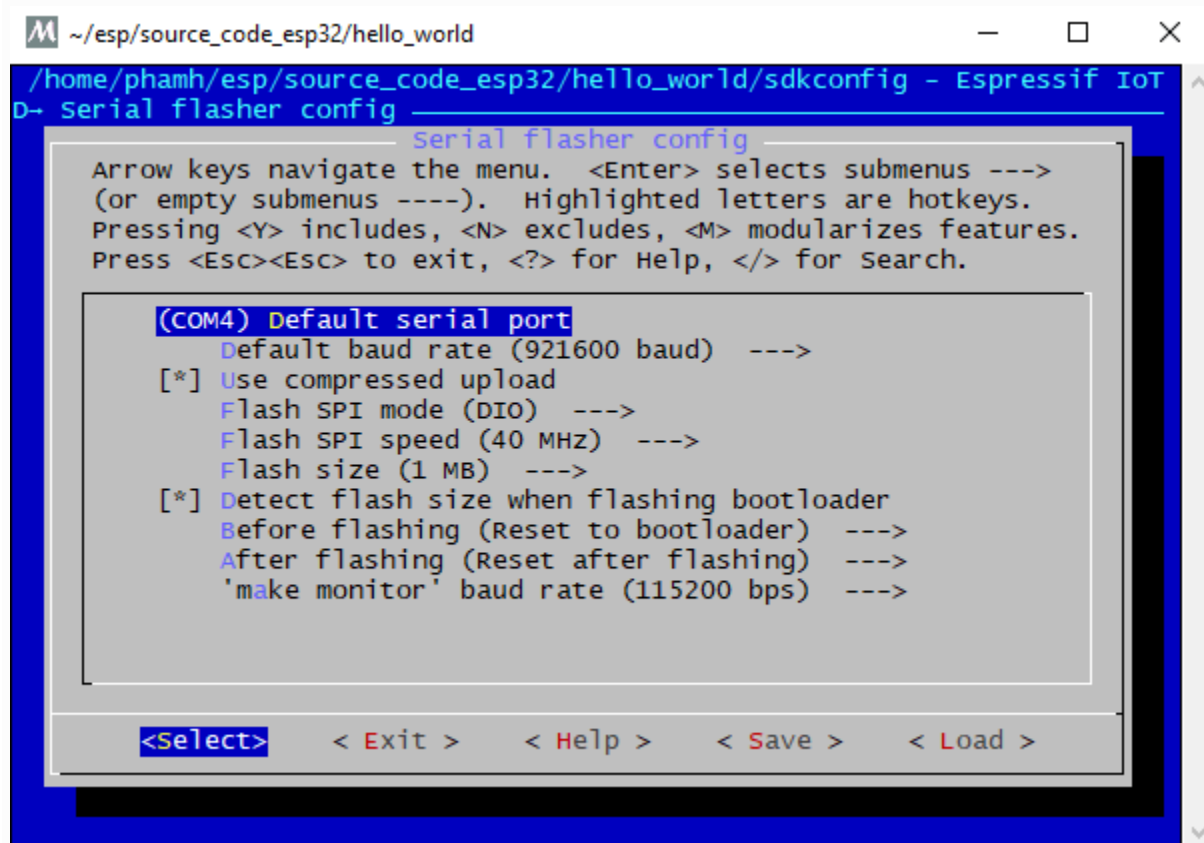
~/esp/source_code_esp32/hello_world

/home/phamh/esp/source_code_esp32/hello_world/sdkconfig - Espressif IoT
D→ Serial flasher config

Serial flasher config

Arrow keys navigate the menu. <Enter> selects submenus --->
(or empty submenus ----). Highlighted letters are hotkeys.
Pressing <Y> includes, <N> excludes, <M> modularizes features.
Press <Esc><Esc> to exit, <?> for Help, </> for Search.

(COM4) Default serial port
Default baud rate (921600 baud) --->
[*] Use compressed upload
Flash SPI mode (DIO) --->
Flash SPI speed (40 MHz) --->
Flash size (1 MB) --->
[*] Detect flash size when flashing bootloader
Before flashing (Reset to bootloader) --->
After flashing (Reset after flashing) --->
'make monitor' baud rate (115200 bps) --->

<Select> < Exit > < Help > < Save > < Load >